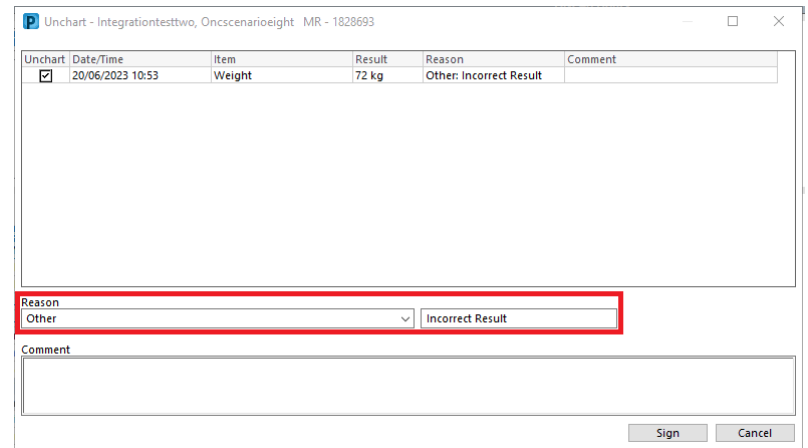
P Unchart - Integrationtesttwo, Oncscenarioeight MR - 1828693

| Unchart | Date/Time | Item | Result | Reason | Comment |
|---|---|---|---|---|---|
| ☑ | 20/06/2023 10:53 | Weight | 72 kg | Other: Incorrect Result | |

Reason
Other
Incorrect Result

Comment

Sign
Cancel